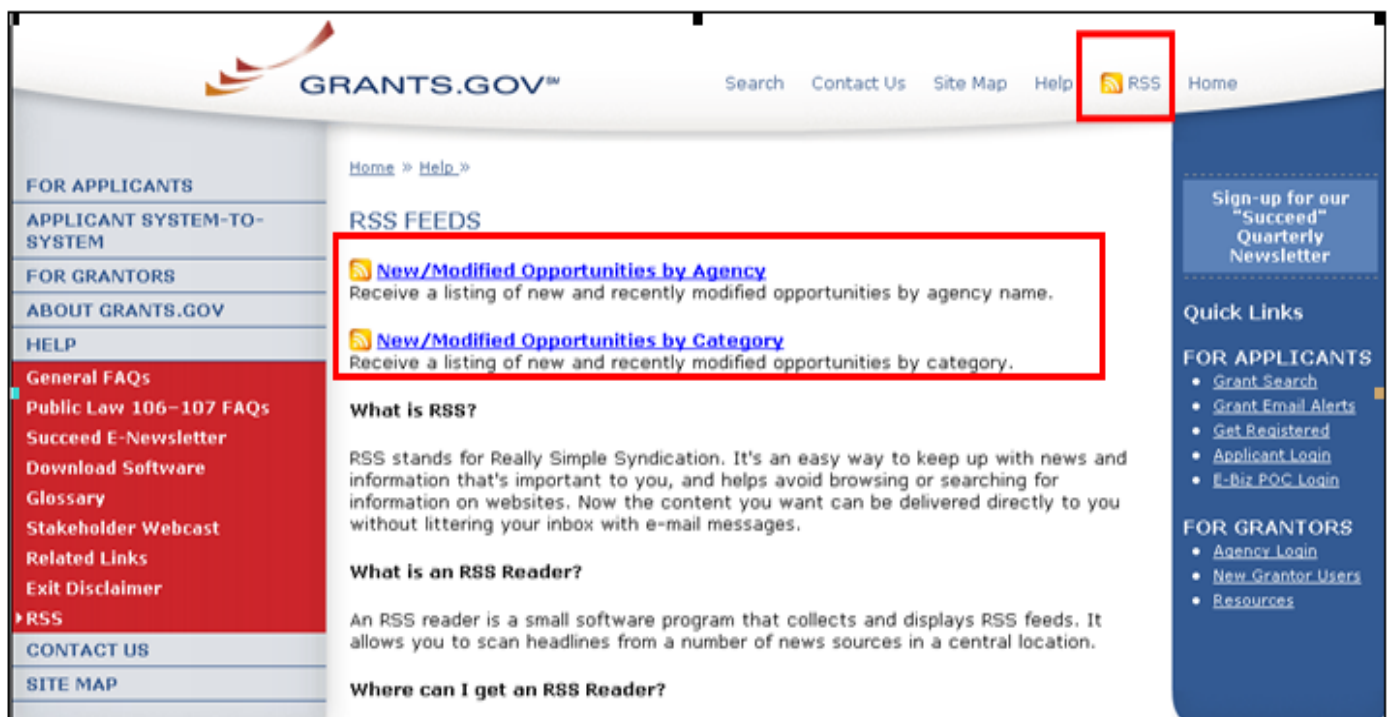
GRANTS.GOV℠

Search Contact Us Site Map Help RSS Home

FOR APPLICANTS
APPLICANT SYSTEM-TO-SYSTEM
FOR GRANTORS
ABOUT GRANTS.GOV
HELP
General FAQs
Public Law 106-107 FAQs
Succeed E-Newsletter
Download Software
Glossary
Stakeholder Webcast
Related Links
Exit Disclaimer
RSS
CONTACT US
SITE MAP

Home » Help »

RSS FEEDS

New/Modified Opportunities by Agency
Receive a listing of new and recently modified opportunities by agency name.

New/Modified Opportunities by Category
Receive a listing of new and recently modified opportunities by category.

What is RSS?

RSS stands for Really Simple Syndication. It's an easy way to keep up with news and information that's important to you, and helps avoid browsing or searching for information on websites. Now the content you want can be delivered directly to you without littering your inbox with e-mail messages.

What is an RSS Reader?

An RSS reader is a small software program that collects and displays RSS feeds. It allows you to scan headlines from a number of news sources in a central location.

Where can I get an RSS Reader?

Sign-up for our "Succeed" Quarterly Newsletter

Quick Links

FOR APPLICANTS
- Grant Search
- Grant Email Alerts
- Get Registered
- Applicant Login
- E-Biz POC Login

FOR GRANTORS
- Agency Login
- New Grantor Users
- Resources